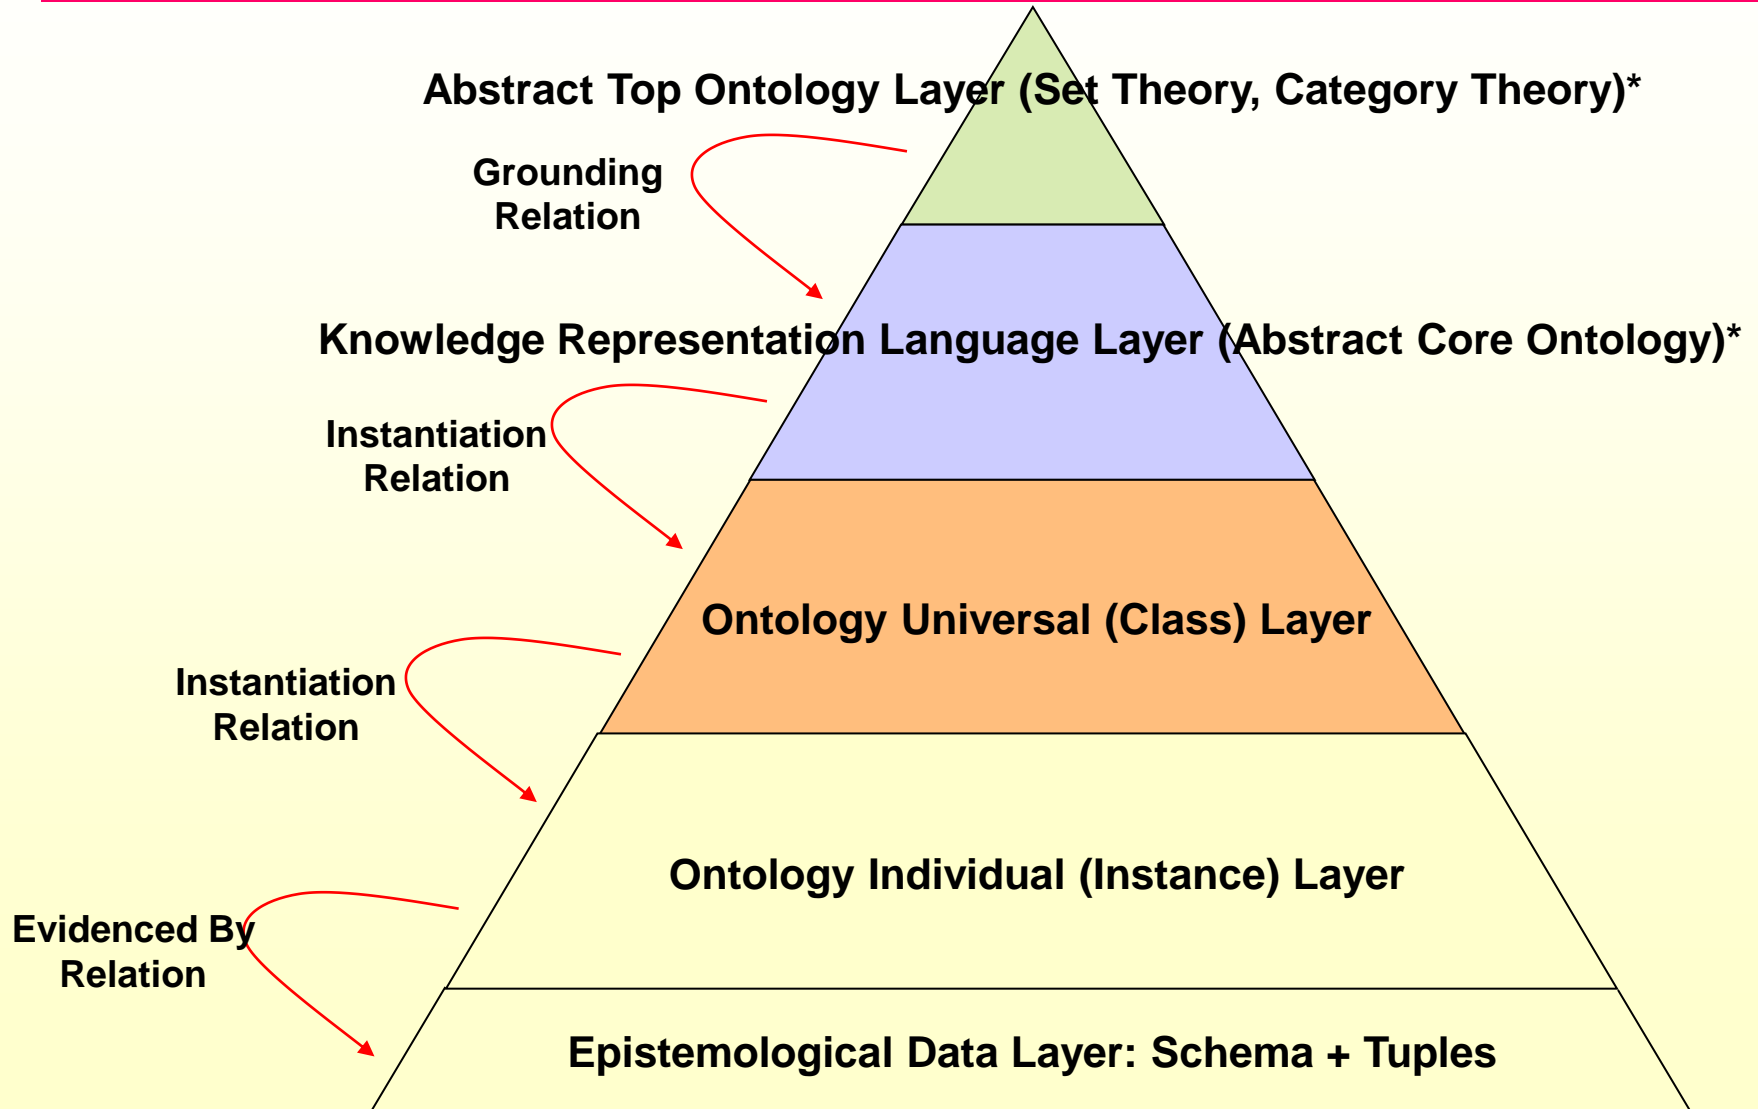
Abstract Top Ontology Layer (Set Theory, Category Theory)*

Grounding Relation

Knowledge Representation Language Layer (Abstract Core Ontology)*

Instantiation Relation

Ontology Universal (Class) Layer

Instantiation Relation

Ontology Individual (Instance) Layer

Evidenced By Relation

Epistemological Data Layer: Schema + Tuples